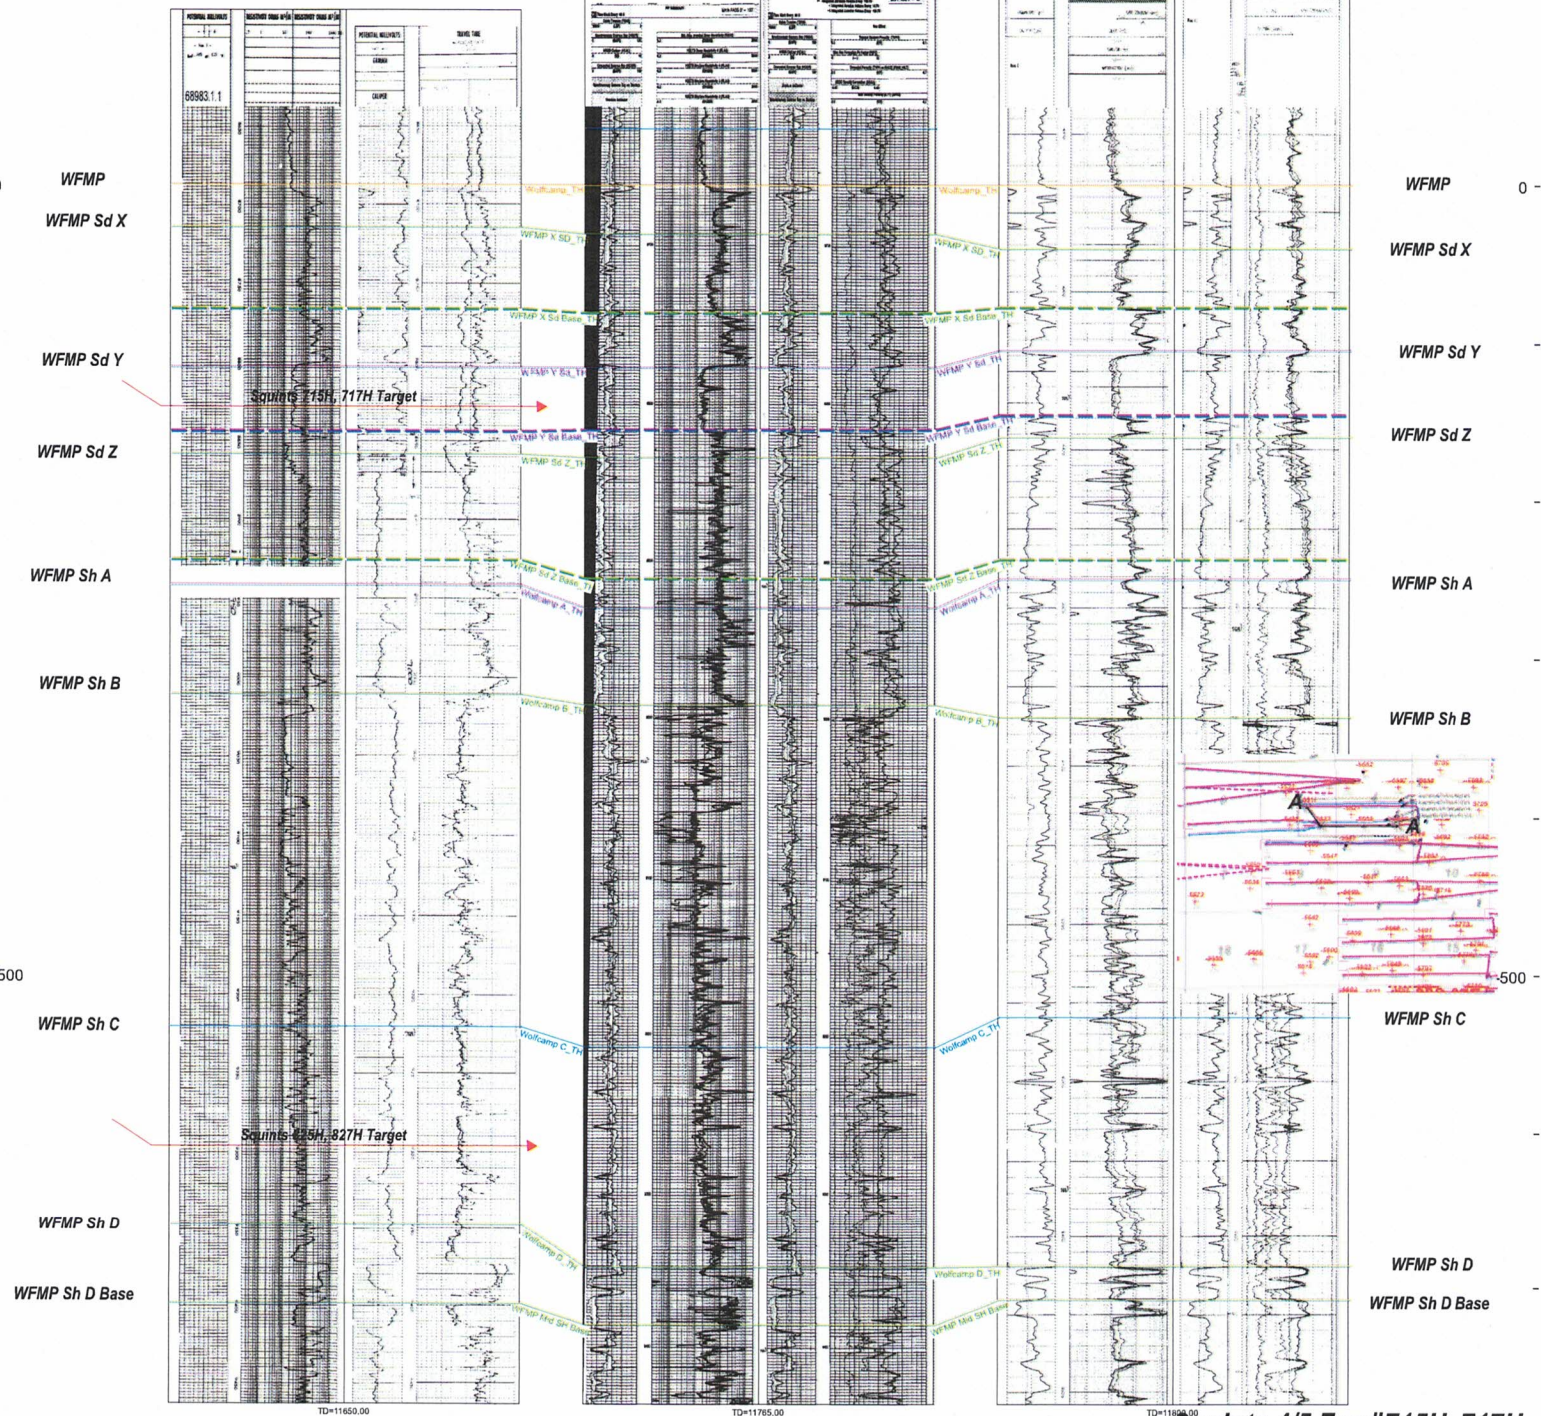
WFMP
WFMP Sd X
WFMP Sd Y
Squints 715H, 717H Target
WFMP Sd Z
WFMP Sh A
WFMP Sh B
500
WFMP Sh C
Squints 825H, 827H Target
WFMP Sh D
WFMP Sh D Base

68983.1.1
POTENTIAL MILLIVOLTS
CALIPER
TRAVEL TIME

Wolfcamp_TH
WFMP X SD_TH
WFMP X Sd Base_TH
WFMP Y Sd_TH
WFMP Y Sd Base_TH
WFMP Sd Z_TH
WFMP Sd Z Base_TH
Wolfcamp A_TH
Wolfcamp B_TH
Wolfcamp C_TH
Wolfcamp D_TH
WFMP Mid SH Base

Wolfcamp_TH
WFMP X SD_TH
WFMP X Sd Base_TH
WFMP Y Sd_TH
WFMP Y Sd Base_TH
WFMP Sd Z_TH
WFMP Sd Z Base_TH
Wolfcamp A_TH
Wolfcamp B_TH
Wolfcamp C_TH
Wolfcamp D_TH
WFMP Mid SH Base

TD=11650.00
TD=11765.00
TD=11800.00

WFMP
0
WFMP Sd X
WFMP Sd Y
WFMP Sd Z
WFMP Sh A
WFMP Sh B
A
A'
-500
WFMP Sh C
WFMP Sh D
WFMP Sh D Base
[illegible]